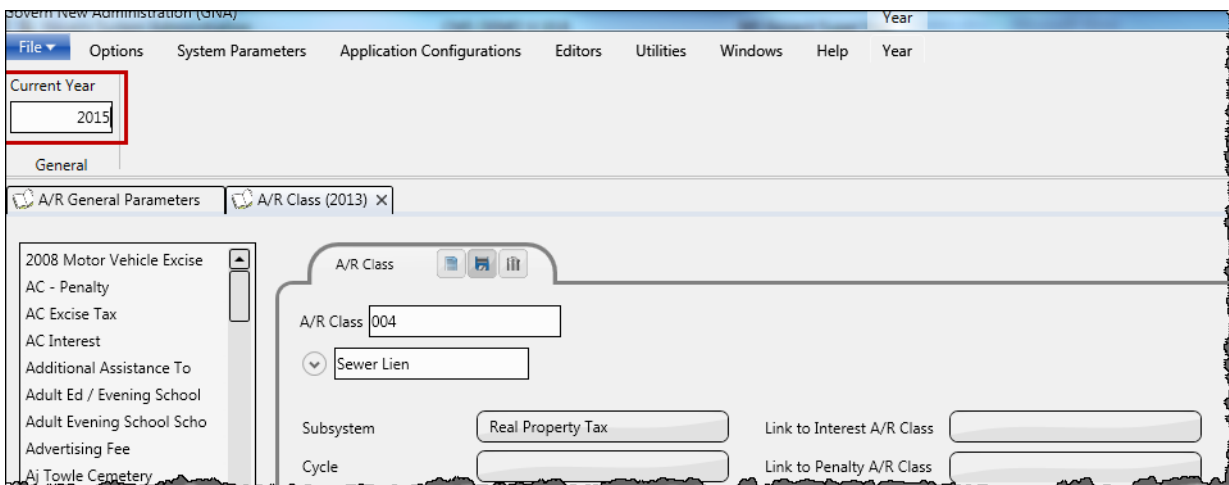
Govern New Administration (GNA)

Year

File ▾ Options System Parameters Application Configurations Editors Utilities Windows Help Year

Current Year

2015

General

A/R General Parameters

A/R Class (2013) ×

2008 Motor Vehicle Excise
AC - Penalty
AC Excise Tax
AC Interest
Additional Assistance To
Adult Ed / Evening School
Adult Evening School Scho
Advertising Fee
Aj Towle Cemetery

A/R Class

A/R Class 004

Sewer Lien

Subsystem Real Property Tax

Link to Interest A/R Class

Cycle

Link to Penalty A/R Class